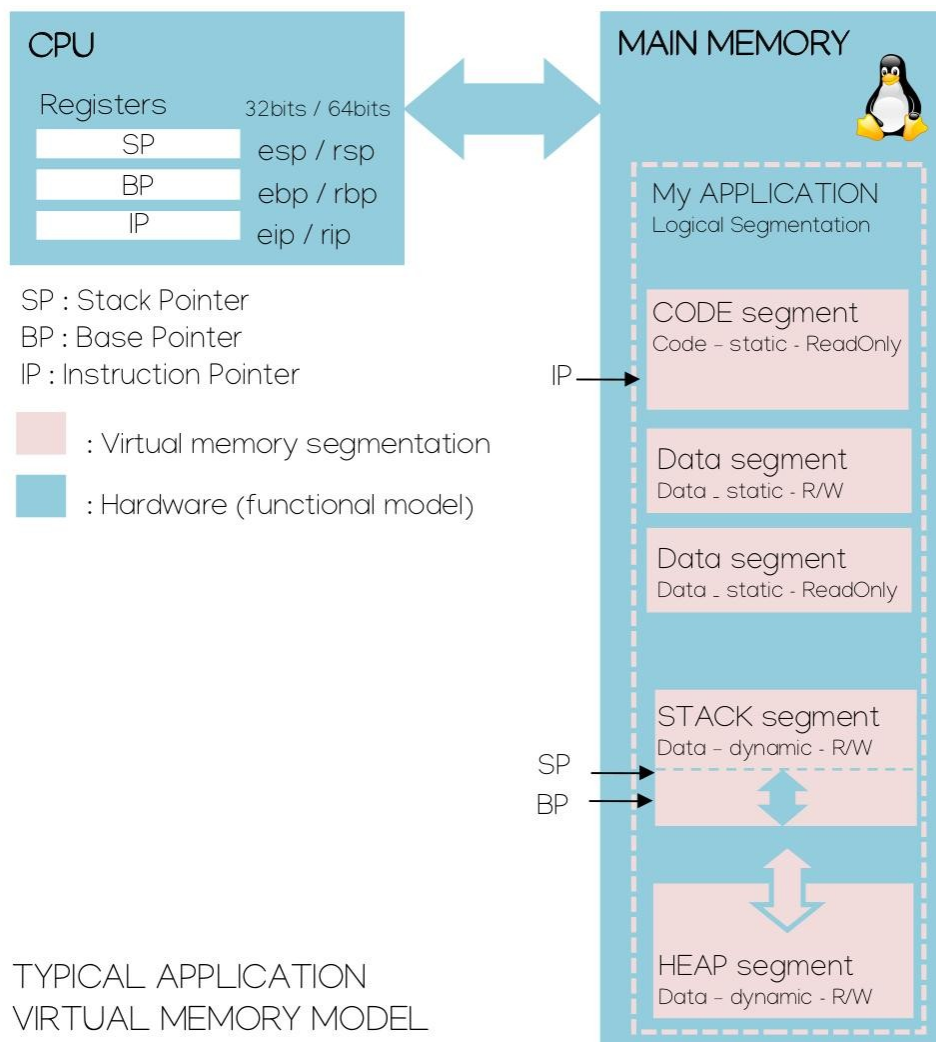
CPU

Registers 32bits / 64bits

SP esp / rsp

BP ebp / rbp

IP eip / rip

SP : Stack Pointer
BP : Base Pointer
IP : Instruction Pointer

: Virtual memory segmentation

: Hardware (functional model)

MAIN MEMORY

My APPLICATION
Logical Segmentation

CODE segment
Code - static - ReadOnly

IP

Data segment
Data _ static - R/W

Data segment
Data _ static - ReadOnly

STACK segment
Data - dynamic - R/W

SP

BP

HEAP segment
Data - dynamic - R/W

TYPICAL APPLICATION
VIRTUAL MEMORY MODEL